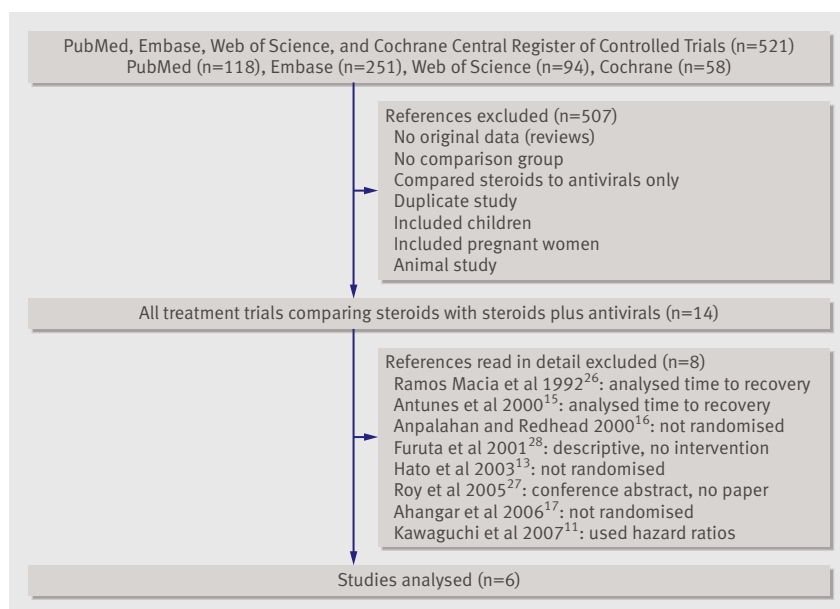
PubMed, Embase, Web of Science, and Cochrane Central Register of Controlled Trials (n=521)
PubMed (n=118), Embase (n=251), Web of Science (n=94), Cochrane (n=58)

References excluded (n=507)
No original data (reviews)
No comparison group
Compared steroids to antivirals only
Duplicate study
Included children
Included pregnant women
Animal study

All treatment trials comparing steroids with steroids plus antivirals (n=14)

References read in detail excluded (n=8)
Ramos Macia et al 1992$^{26}$: analysed time to recovery
Antunes et al 2000$^{15}$: analysed time to recovery
Anpalahan and Redhead 2000$^{16}$: not randomised
Furuta et al 2001$^{28}$: descriptive, no intervention
Hato et al 2003$^{13}$: not randomised
Roy et al 2005$^{27}$: conference abstract, no paper
Ahangar et al 2006$^{17}$: not randomised
Kawaguchi et al 2007$^{11}$: used hazard ratios

Studies analysed (n=6)